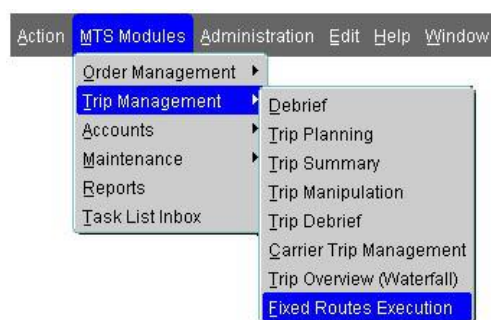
Action MTS Modules Administration Edit Help Window

Order Management
Trip Management
Accounts
Maintenance
Reports
Task List Inbox

Debrief
Trip Planning
Trip Summary
Trip Manipulation
Trip Debrief
Carrier Trip Management
Trip Overview (Waterfall)
Fixed Routes Execution